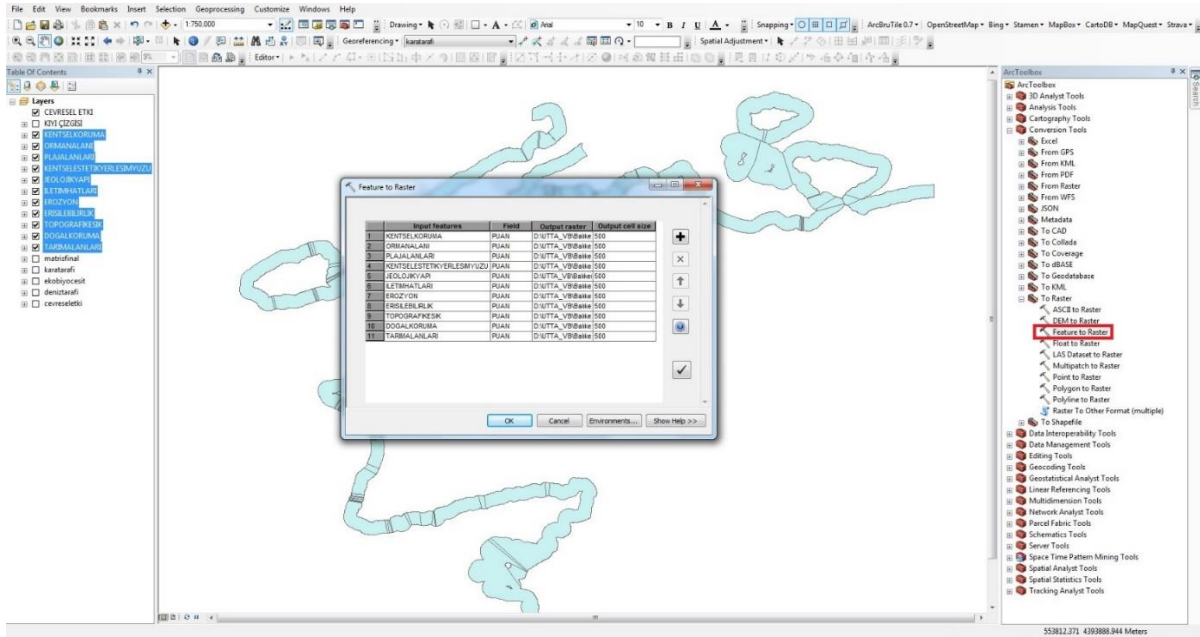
File Edit View Bookmarks Insert Selection Geoprocessing Customize Windows Help

1:750.000

Drawing

Arial

10

B I U

Snapping

ArcBruTile 0.7

OpenStreetMap

Bing

Stamen

MapBox

CartoDB

MapQuest

Strava

Georeferencing

karatarafi

Spatial Adjustment

Editor

Table Of Contents

Layers
CEVRESEL ETKI
KIYI ÇIZGISI
KENTSELKORUMA
ORMANALANI
PLAJALANLARI
KENTSELESTETIKYERLESIMYUZU
JEOLOJIKYAPI
ILETIMHATLARI
EROZYON
ERISILEBILIRLIK
TOPOGRAFIKESIK
DOGALKORUMA
TARIMALANLARI
matrisfinal
karatarafi
ekobiyocesit
deniztarafi
cevreseletki

Feature to Raster

| | Input features | Field | Output raster | Output cell size |
|---|---|---|---|---|
| 1 | KENTSELKORUMA | PUAN | D:\UTTA_VB\Balke | 500 |
| 2 | ORMANALANI | PUAN | D:\UTTA_VB\Balke | 500 |
| 3 | PLAJALANLARI | PUAN | D:\UTTA_VB\Balke | 500 |
| 4 | KENTSELESTETIKYERLESIMYUZU | PUAN | D:\UTTA_VB\Balke | 500 |
| 5 | JEOLOJIKYAPI | PUAN | D:\UTTA_VB\Balke | 500 |
| 6 | ILETIMHATLARI | PUAN | D:\UTTA_VB\Balke | 500 |
| 7 | EROZYON | PUAN | D:\UTTA_VB\Balke | 500 |
| 8 | ERISILEBILIRLIK | PUAN | D:\UTTA_VB\Balke | 500 |
| 9 | TOPOGRAFIKESIK | PUAN | D:\UTTA_VB\Balke | 500 |
| 10 | DOGALKORUMA | PUAN | D:\UTTA_VB\Balke | 500 |
| 11 | TARIMALANLARI | PUAN | D:\UTTA_VB\Balke | 500 |

OK Cancel Environments... Show Help >>

ArcToolbox
ArcToolbox
3D Analyst Tools
Analysis Tools
Cartography Tools
Conversion Tools
Excel
From GPS
From KML
From PDF
From Raster
From WFS
JSON
Metadata
To CAD
To Collada
To Coverage
To dBASE
To Geodatabase
To KML
To Raster
ASCII to Raster
DEM to Raster
Feature to Raster
Float to Raster
LAS Dataset to Raster
Multipatch to Raster
Point to Raster
Polygon to Raster
Polyline to Raster
Raster To Other Format (multiple)
To Shapefile
Data Interoperability Tools
Data Management Tools
Editing Tools
Geocoding Tools
Geostatistical Analyst Tools
Linear Referencing Tools
Multidimension Tools
Network Analyst Tools
Parcel Fabric Tools
Schematics Tools
Server Tools
Space Time Pattern Mining Tools
Spatial Analyst Tools
Spatial Statistics Tools
Tracking Analyst Tools

Search

553812.371 4393888.944 Meters